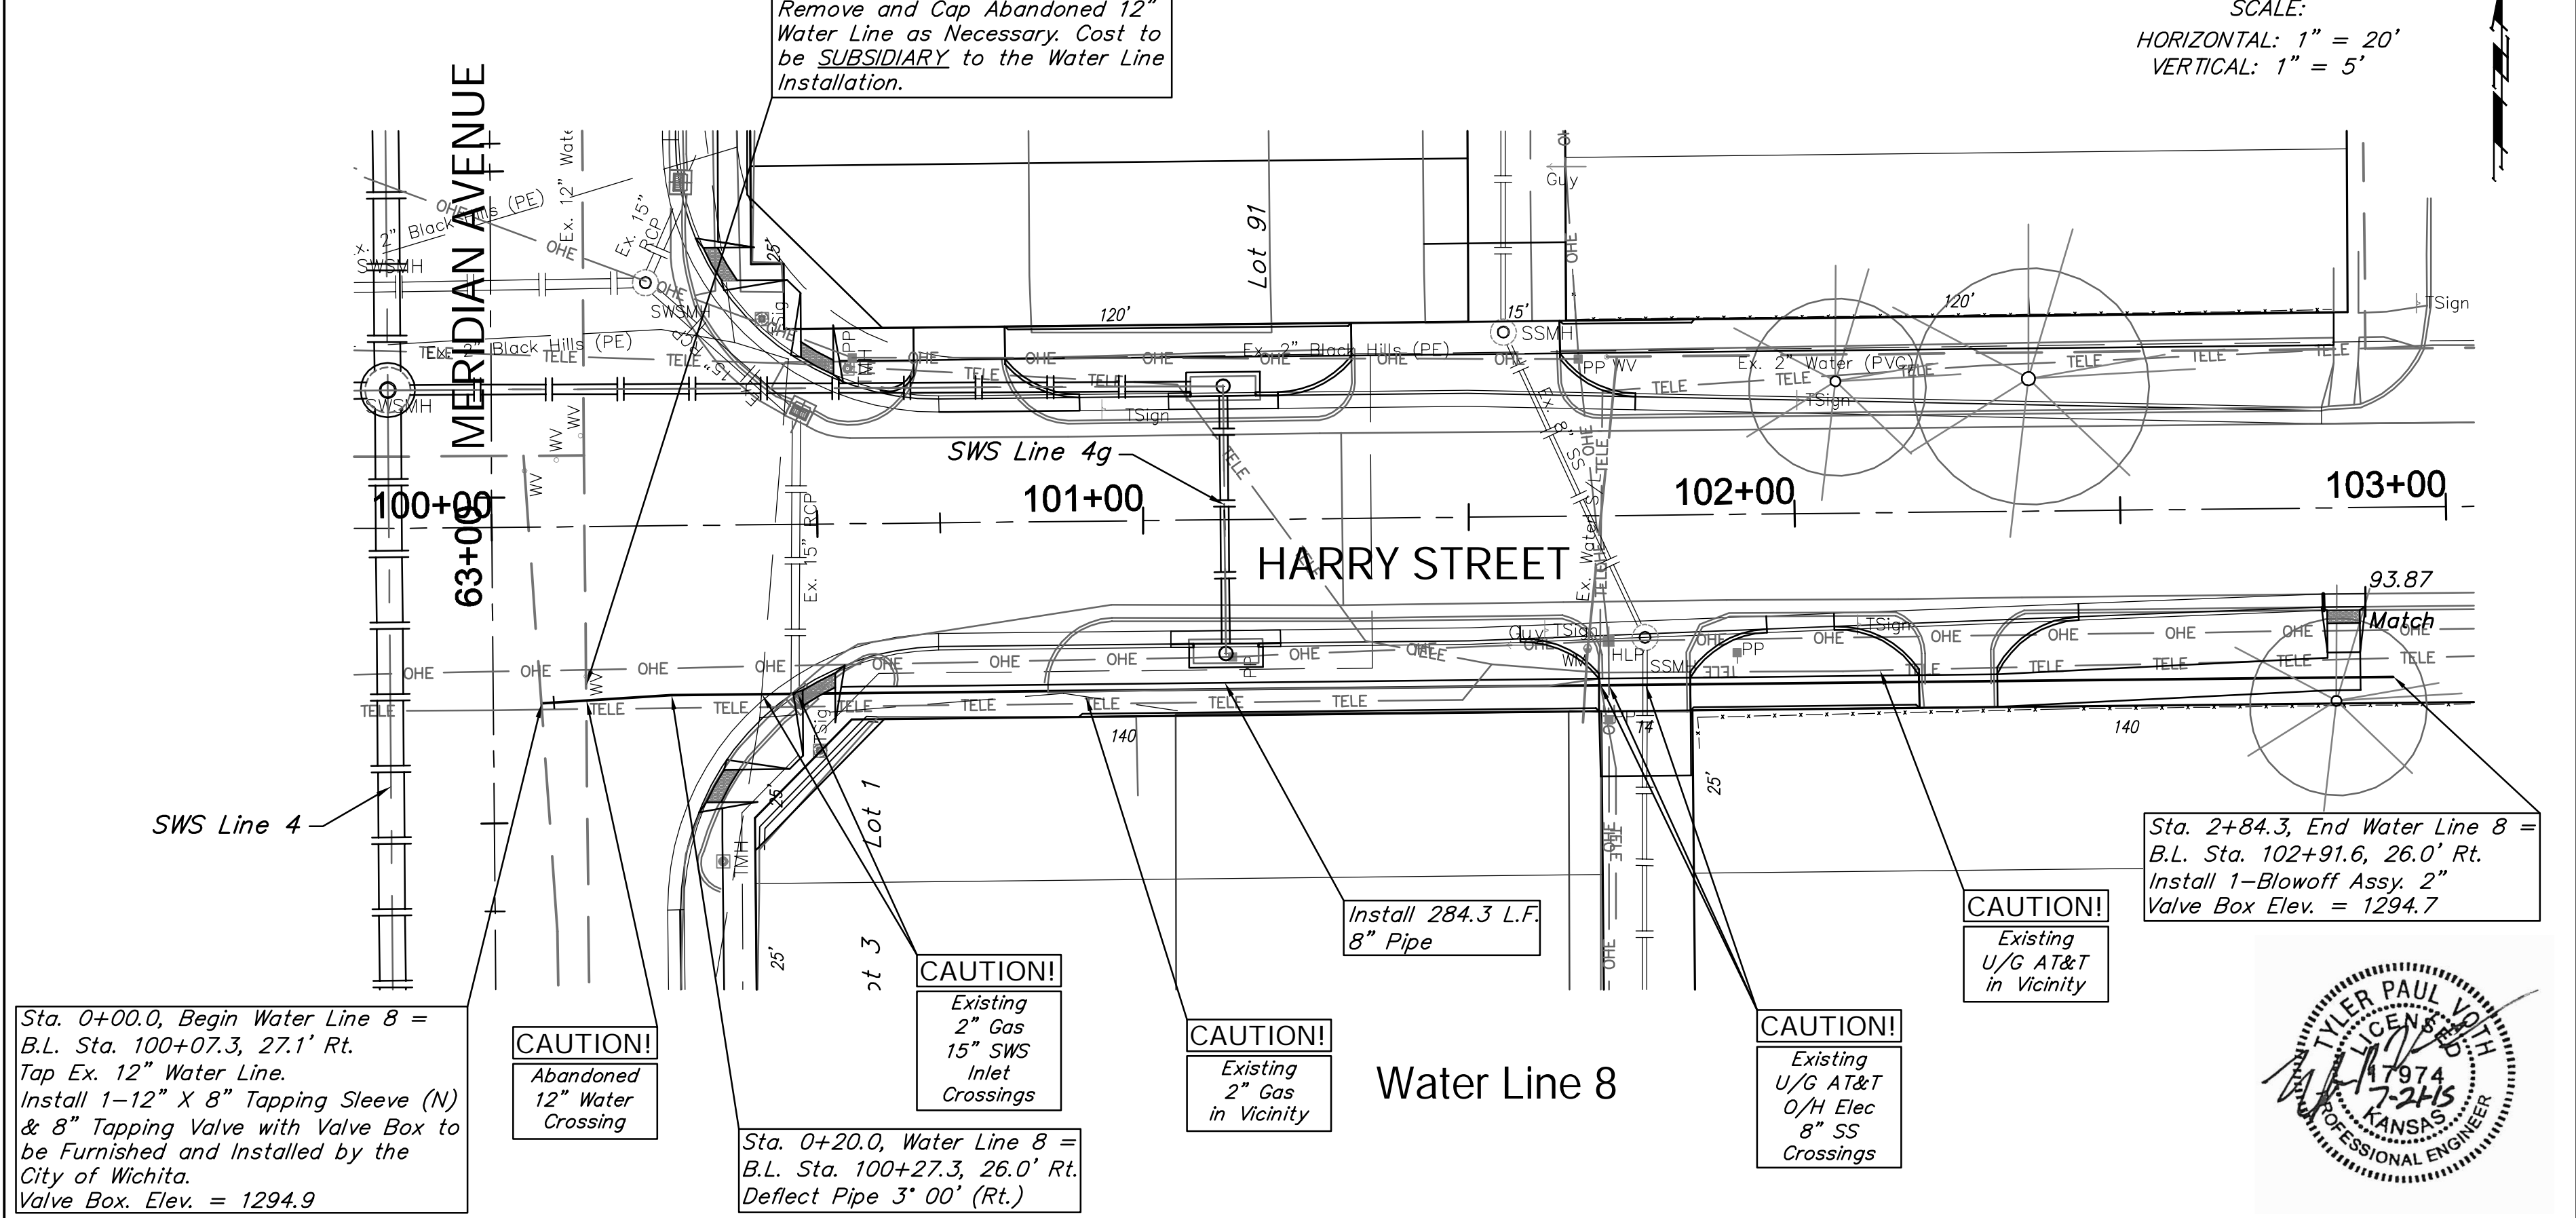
Remove and Cap Abandoned 12" Water Line as Necessary. Cost to be SUBSIDIARY to the Water Line Installation.

SCALE:
HORIZONTAL: 1" = 20'
VERTICAL: 1" = 5'

MERIDIAN AVENUE

Ex. 2" Black Hills (PE)
Ex. 12" Water
Ex. 15" RCP
SWSMH
OHE
TELE
Ex. 2" Black Hills (PE)
Lot 91
120'
15'
SSMH
Guy
OHE
TSign
120'
Ex. 2" Black Hills (PE)
Ex. 2" Water (PVC)
PP
WV
TSign
Ex. 8" SS
SWS Line 4g
100+00
63+00
101+00
102+00
103+00
HARRY STREET
Ex. 15" RCP
Ex. Water
93.87
Match
TSign
HLP
SSMH
PP
140
140
25'
25'
Lot 1
Lot 3
TMH
SWS Line 4

Sta. 2+84.3, End Water Line 8 = B.L. Sta. 102+91.6, 26.0' Rt. Install 1–Blowoff Assy. 2" Valve Box Elev. = 1294.7

Install 284.3 L.F. 8" Pipe

CAUTION!
Existing U/G AT&T in Vicinity

Sta. 0+00.0, Begin Water Line 8 = B.L. Sta. 100+07.3, 27.1' Rt. Tap Ex. 12" Water Line. Install 1–12" X 8" Tapping Sleeve (N) & 8" Tapping Valve with Valve Box to be Furnished and Installed by the City of Wichita. Valve Box. Elev. = 1294.9

CAUTION!
Abandoned 12" Water Crossing

CAUTION!
Existing 2" Gas 15" SWS Inlet Crossings

CAUTION!
Existing 2" Gas in Vicinity

Water Line 8

CAUTION!
Existing U/G AT&T O/H Elec 8" SS Crossings

Sta. 0+20.0, Water Line 8 = B.L. Sta. 100+27.3, 26.0' Rt. Deflect Pipe 3° 00' (Rt.)

TYLER PAUL VOTH
LICENSED
17974
7-2-15
KANSAS
PROFESSIONAL ENGINEER